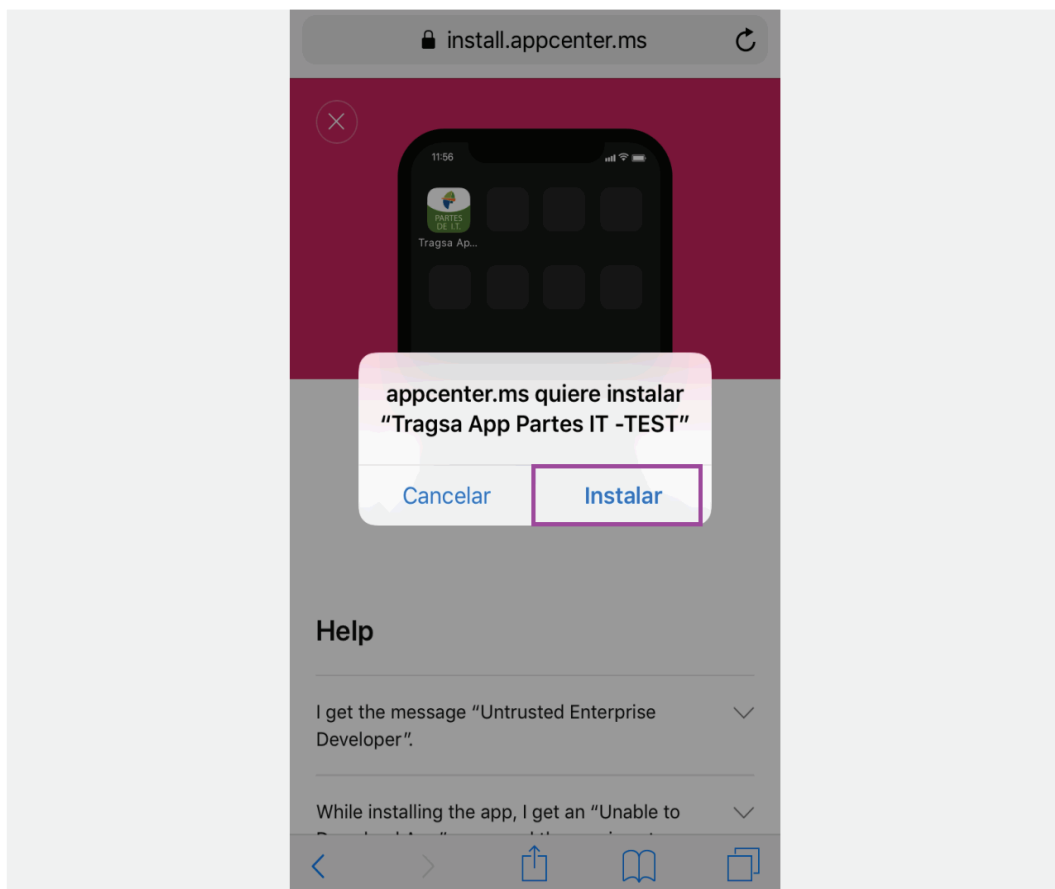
install.appcenter.ms

11:56

PARTES DE I.T.

Tragsa Ap...

appcenter.ms quiere instalar “Tragsa App Partes IT -TEST”

Cancelar

Instalar

Help

I get the message “Untrusted Enterprise Developer”.

While installing the app, I get an “Unable to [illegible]